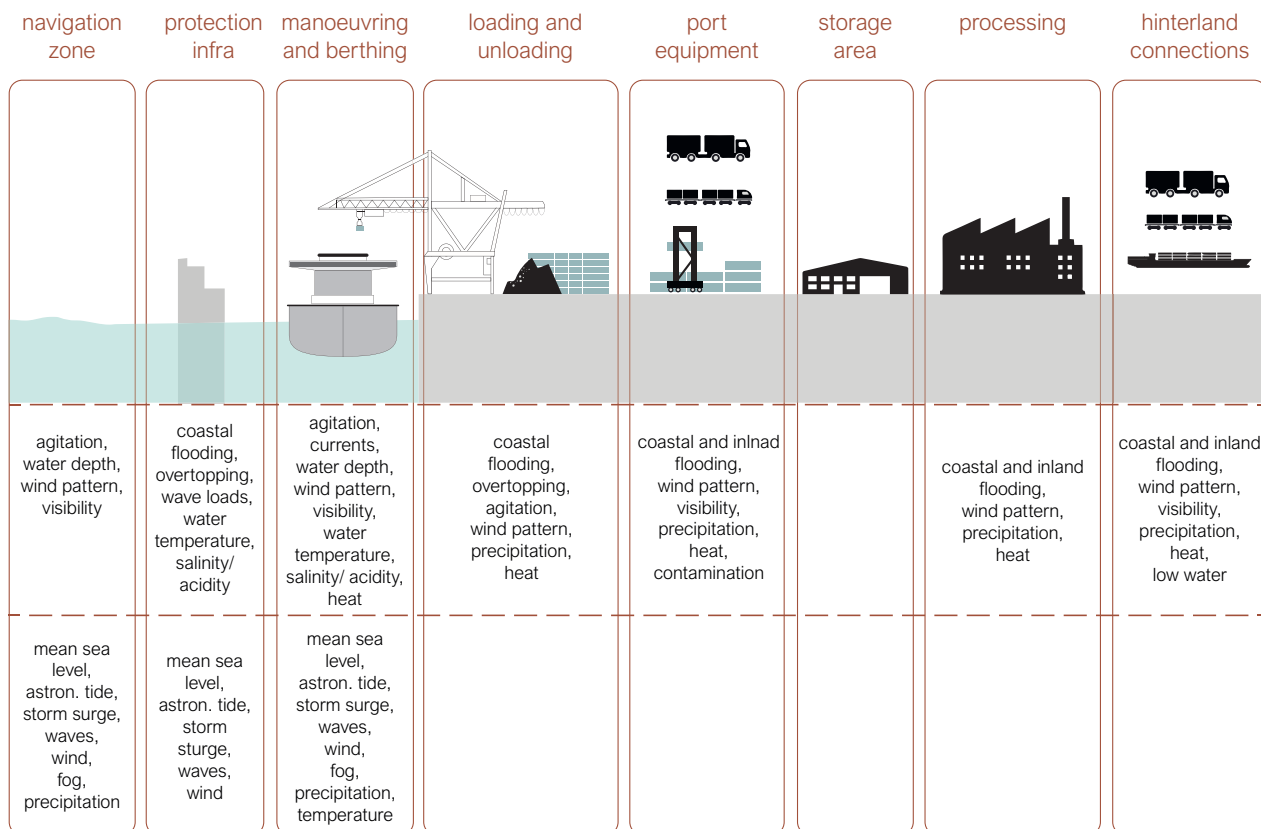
| navigation zone | protection infra | manoeuvring and berthing | loading and unloading | port equipment | storage area | processing | hinterland connections |
|---|---|---|---|---|---|---|---|
| agitation, water depth, wind pattern, visibility | coastal flooding, overtopping, wave loads, water temperature, salinity/ acidity | agitation, currents, water depth, wind pattern, visibility, water temperature, salinity/ acidity, heat | coastal flooding, overtopping, agitation, wind pattern, precipitation, heat | coastal and inlnad flooding, wind pattern, visibility, precipitation, heat, contamination | | coastal and inland flooding, wind pattern, precipitation, heat | coastal and inland flooding, wind pattern, visibility, precipitation, heat, low water |
| mean sea level, astron. tide, storm surge, waves, wind, fog, precipitation | mean sea level, astron. tide, storm surge, waves, wind | mean sea level, astron. tide, storm surge, waves, wind, fog, precipitation, temperature | | | | | |